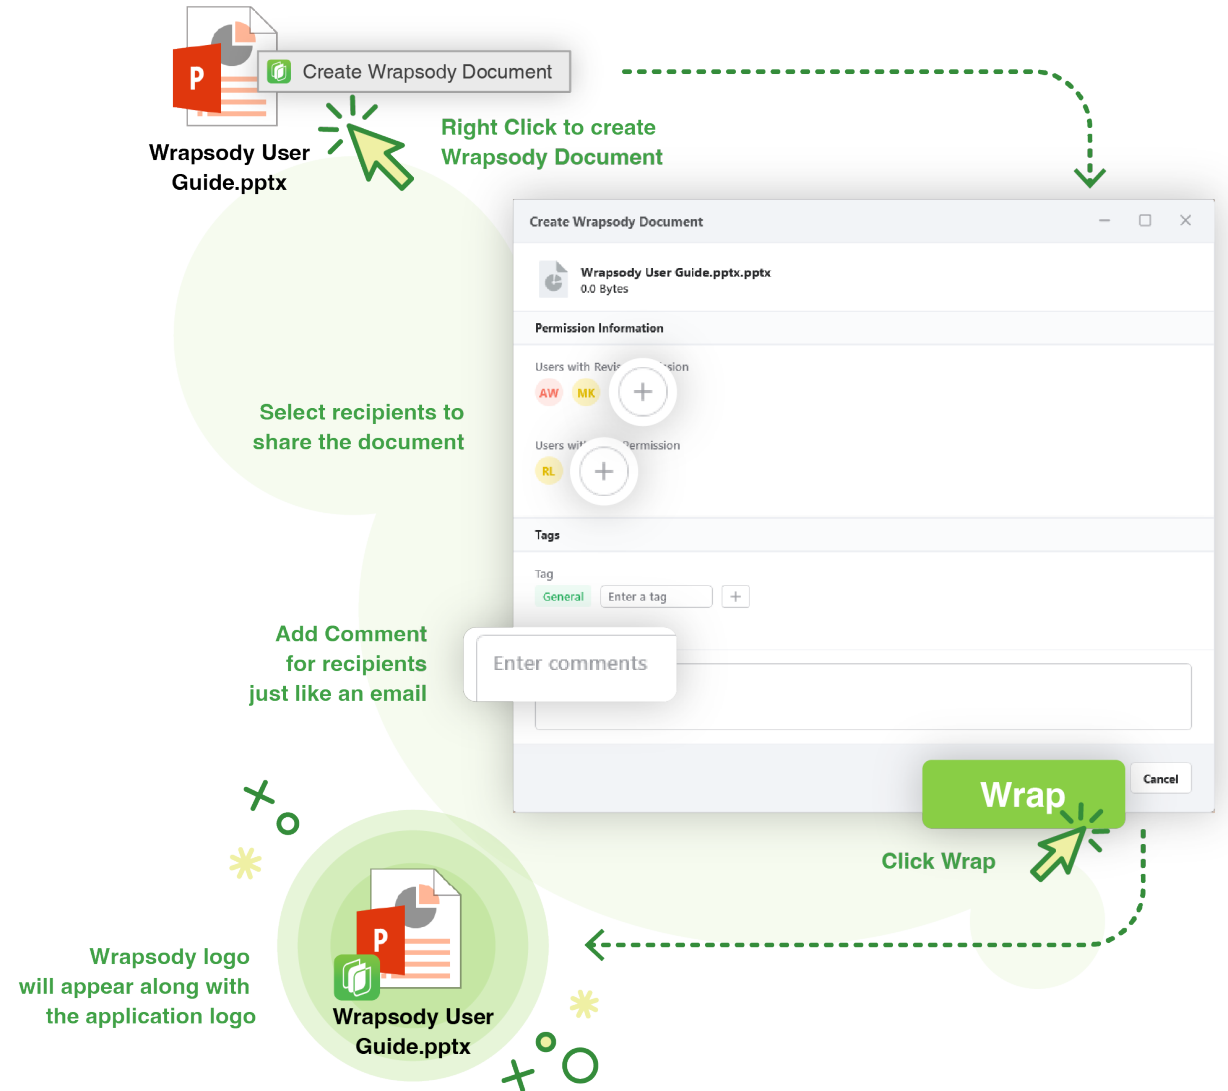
P

Create Wrapsody Document

Wrapsody User Guide.pptx

Right Click to create Wrapsody Document

Create Wrapsody Document

Wrapsody User Guide.pptx.pptx
0.0 Bytes

Permission Information

Users with Revis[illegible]sion

AW MK

Users wi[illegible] Permission

RL

Select recipients to share the document

Tags

Tag

General Enter a tag +

Add Comment for recipients just like an email

Enter comments

Wrap

Cancel

Click Wrap

P

Wrapsody logo will appear along with the application logo

Wrapsody User Guide.pptx